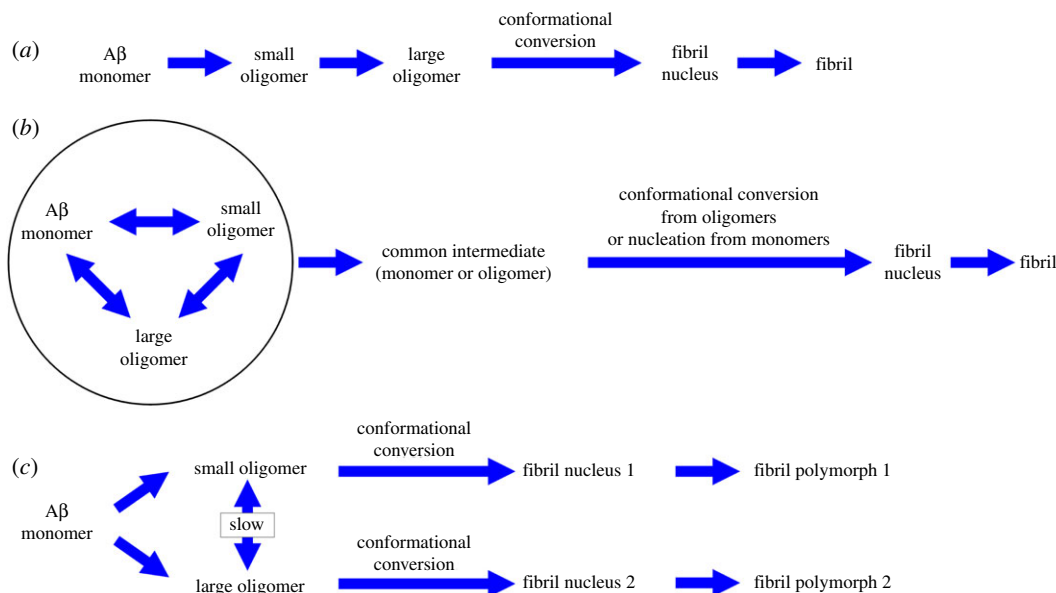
(*a*) Aβ monomer small oligomer large oligomer conformational conversion fibril nucleus fibril

(*b*) Aβ monomer small oligomer large oligomer common intermediate (monomer or oligomer) conformational conversion from oligomers or nucleation from monomers fibril nucleus fibril

(*c*) Aβ monomer small oligomer slow large oligomer conformational conversion fibril nucleus 1 fibril polymorph 1 conformational conversion fibril nucleus 2 fibril polymorph 2